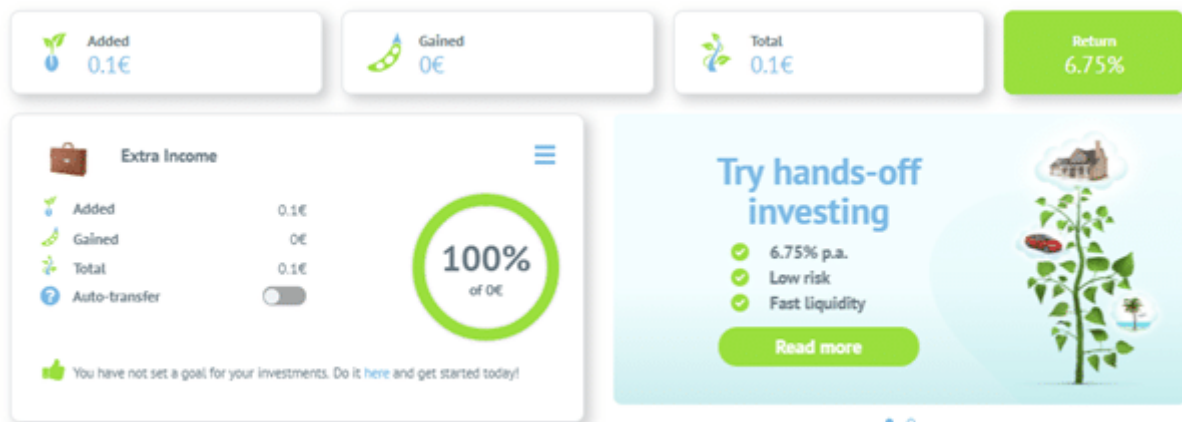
Added
0.1€

Gained
0€

Total
0.1€

Return
6.75%

Extra Income

Added 0.1€
Gained 0€
Total 0.1€
Auto-transfer

100%
of 0€

You have not set a goal for your investments. Do it here and get started today!

Try hands-off investing

6.75% p.a.
Low risk
Fast liquidity

Read more